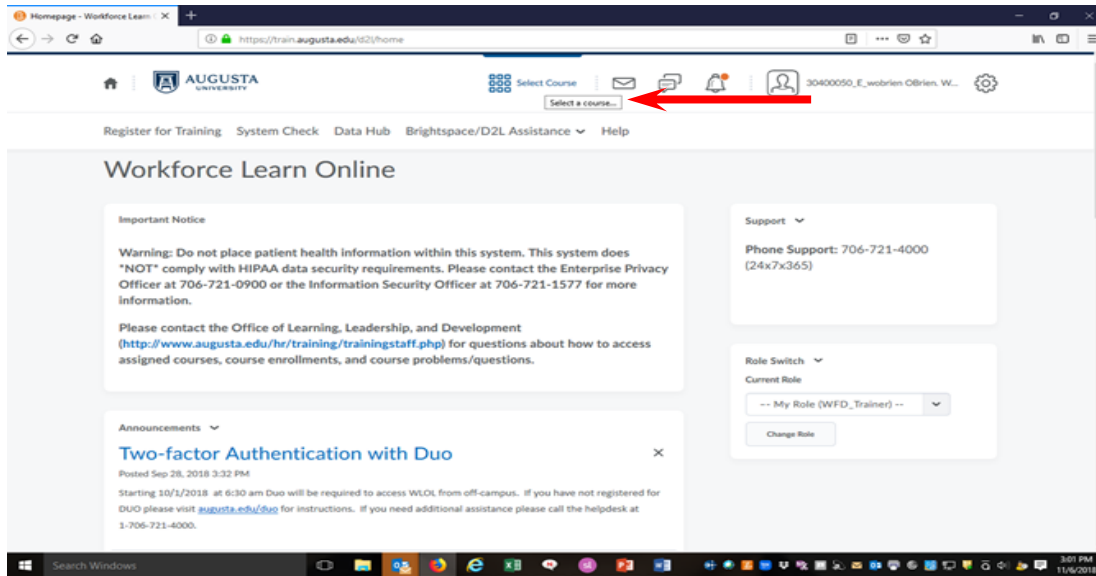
Homepage - Workforce Learn ×

https://train.augusta.edu/d2l/home

AUGUSTA UNIVERSITY

Select Course

Select a course...

30400050_E_wobrien OBrien, W...

Register for Training System Check Data Hub Brightspace/D2L Assistance Help

Workforce Learn Online

Important Notice

Warning: Do not place patient health information within this system. This system does *NOT* comply with HIPAA data security requirements. Please contact the Enterprise Privacy Officer at 706-721-0900 or the Information Security Officer at 706-721-1577 for more information.

Please contact the Office of Learning, Leadership, and Development (http://www.augusta.edu/hr/training/trainingstaff.php) for questions about how to access assigned courses, course enrollments, and course problems/questions.

Support

Phone Support: 706-721-4000 (24x7x365)

Role Switch

Current Role

-- My Role (WFD_Trainer) --

Change Role

Announcements

Two-factor Authentication with Duo

Posted Sep 28, 2018 3:32 PM

Starting 10/1/2018 at 6:30 am Duo will be required to access WLOL from off-campus. If you have not registered for DUO please visit augusta.edu/duo for instructions. If you need additional assistance please call the helpdesk at 1-706-721-4000.

Search Windows

3:01 PM
11/6/2018